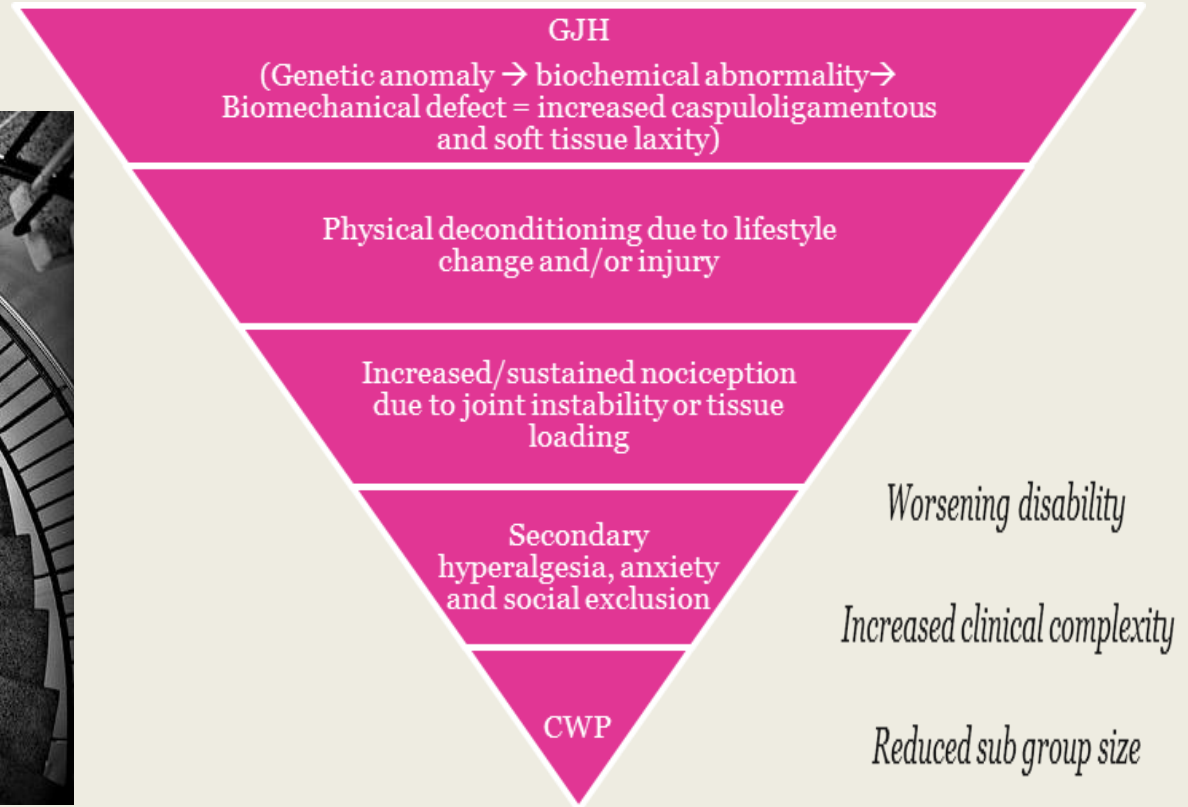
GJH

(Genetic anomaly → biochemical abnormality→ Biomechanical defect = increased caspuloligamentous and soft tissue laxity)

Physical deconditioning due to lifestyle change and/or injury

Increased/sustained nociception due to joint instability or tissue loading

Secondary hyperalgesia, anxiety and social exclusion

CWP

Worsening disability

Increased clinical complexity

Reduced sub group size